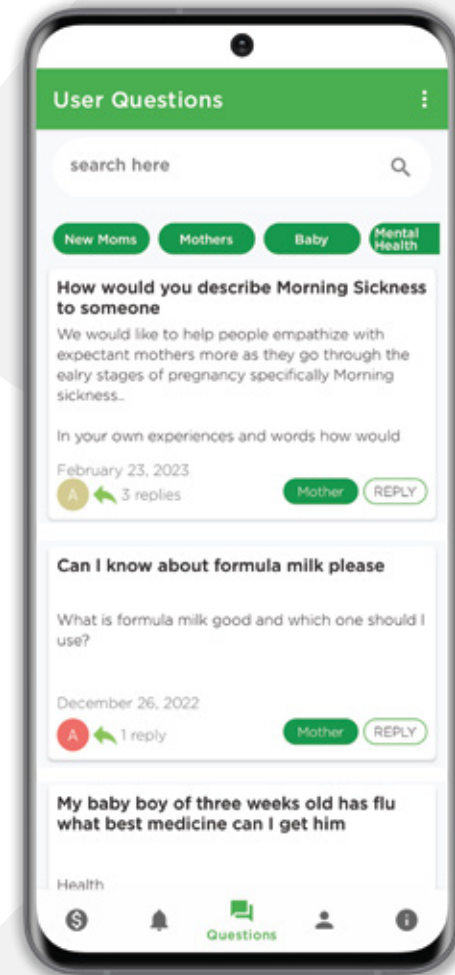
User Questions

search here

New Moms
Mothers
Baby
Mental Health

How would you describe Morning Sickness to someone

We would like to help people empathize with expectant mothers more as they go through the ealry stages of pregnancy specifically Morning sickness..

In your own experiences and words how would

February 23, 2023
A 3 replies
Mother
REPLY

Can I know about formula milk please

What is formula milk good and which one should I use?

December 26, 2022
A 1 reply
Mother
REPLY

My baby boy of three weeks old has flu what best medicine can I get him

Health

Questions